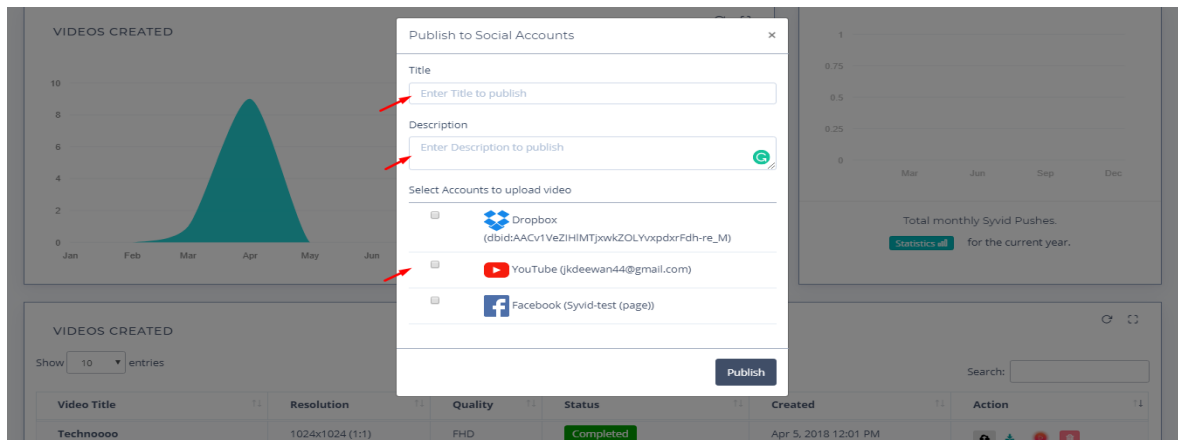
VIDEOS CREATED

10
8
6
4
2
0
Jan Feb Mar Apr May Jun

1
0.75
0.5
0.25
0
Mar Jun Sep Dec

Total monthly Syvid Pushes.
Statistics for the current year.

Publish to Social Accounts ×

Title
Enter Title to publish

Description
Enter Description to publish

Select Accounts to upload video

Dropbox (dbid:AACv1VeZIHlMTjxwkZOLYvxpdxrFdh-re_M)

YouTube (jkdeewan44@gmail.com)

Facebook (Syvid-test (page))

Publish

VIDEOS CREATED

Show 10 entries

Search:

| Video Title | Resolution | Quality | Status | Created | Action |
|---|---|---|---|---|---|
| Technoooo | 1024x1024 (1:1) | FHD | Completed | Apr 5, 2018 12:01 PM | |